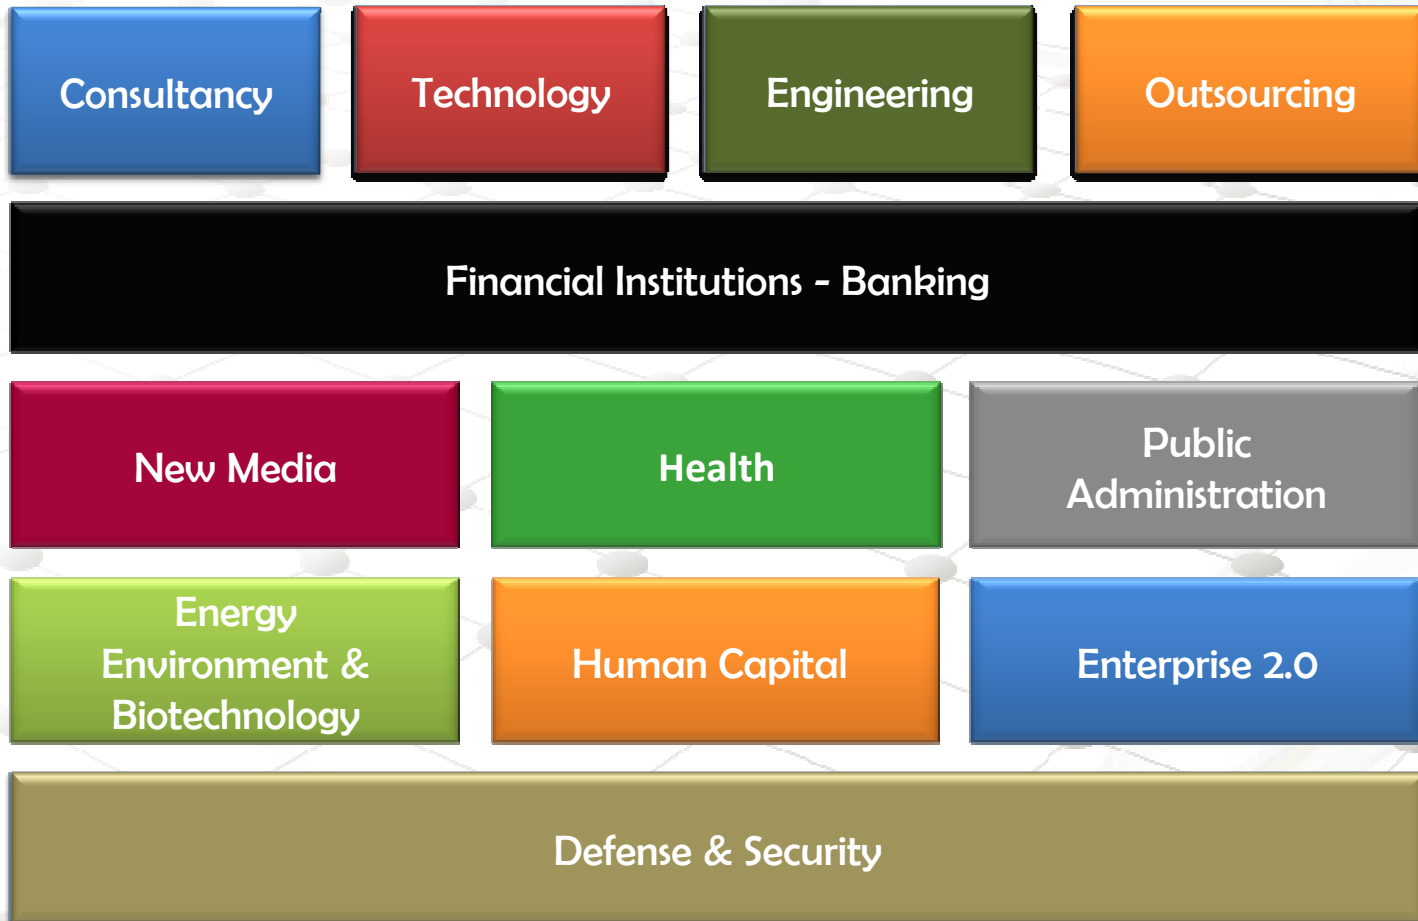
Consultancy

Technology

Engineering

Outsourcing

Financial Institutions - Banking

New Media

Health

Public Administration

Energy Environment & Biotechnology

Human Capital

Enterprise 2.0

Defense & Security